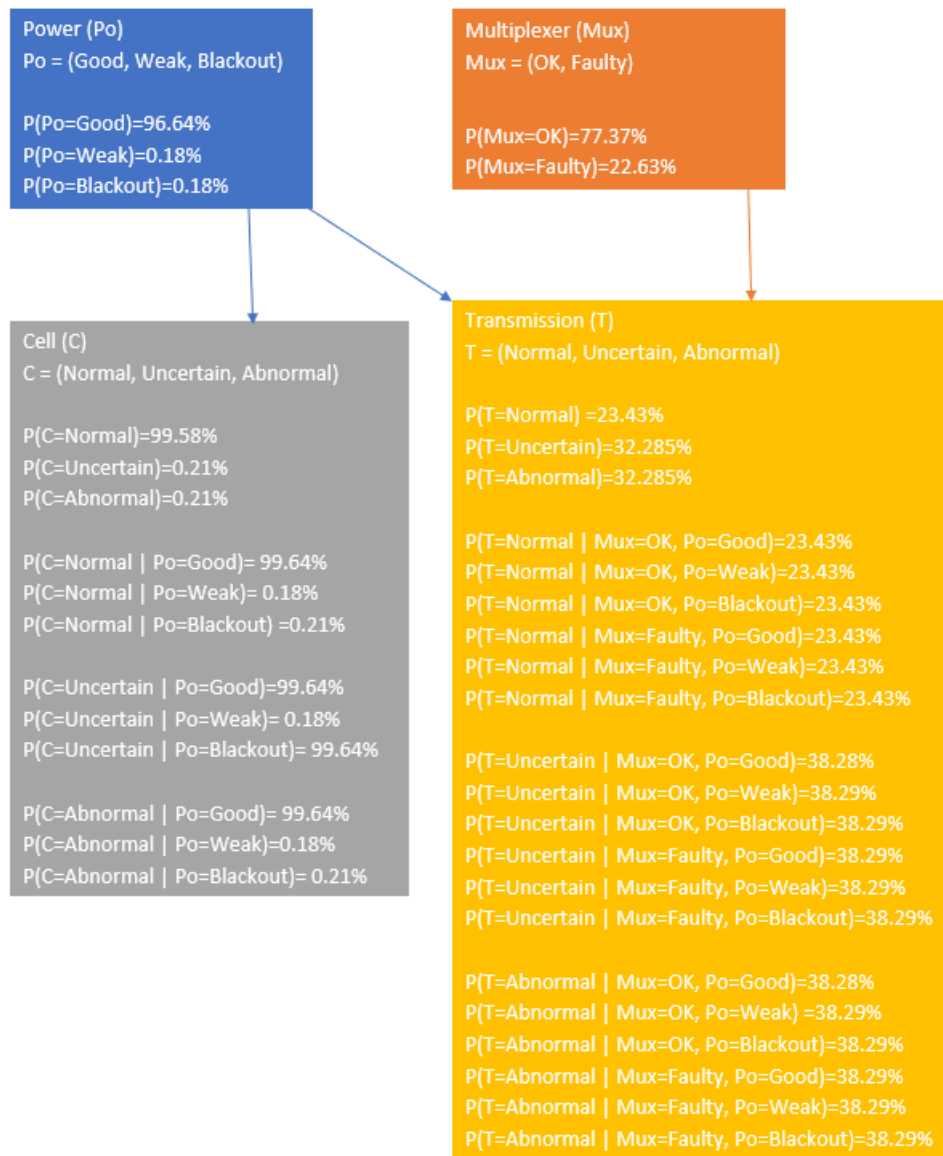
Power (Po)
Po = (Good, Weak, Blackout)

P(Po=Good)=96.64%
P(Po=Weak)=0.18%
P(Po=Blackout)=0.18%

Multiplexer (Mux)
Mux = (OK, Faulty)

P(Mux=OK)=77.37%
P(Mux=Faulty)=22.63%

Cell (C)
C = (Normal, Uncertain, Abnormal)

P(C=Normal)=99.58%
P(C=Uncertain)=0.21%
P(C=Abnormal)=0.21%

P(C=Normal | Po=Good)= 99.64%
P(C=Normal | Po=Weak)= 0.18%
P(C=Normal | Po=Blackout) =0.21%

P(C=Uncertain | Po=Good)=99.64%
P(C=Uncertain | Po=Weak)= 0.18%
P(C=Uncertain | Po=Blackout)= 99.64%

P(C=Abnormal | Po=Good)= 99.64%
P(C=Abnormal | Po=Weak)=0.18%
P(C=Abnormal | Po=Blackout)= 0.21%

Transmission (T)
T = (Normal, Uncertain, Abnormal)

P(T=Normal) =23.43%
P(T=Uncertain)=32.285%
P(T=Abnormal)=32.285%

P(T=Normal | Mux=OK, Po=Good)=23.43%
P(T=Normal | Mux=OK, Po=Weak)=23.43%
P(T=Normal | Mux=OK, Po=Blackout)=23.43%
P(T=Normal | Mux=Faulty, Po=Good)=23.43%
P(T=Normal | Mux=Faulty, Po=Weak)=23.43%
P(T=Normal | Mux=Faulty, Po=Blackout)=23.43%

P(T=Uncertain | Mux=OK, Po=Good)=38.28%
P(T=Uncertain | Mux=OK, Po=Weak)=38.29%
P(T=Uncertain | Mux=OK, Po=Blackout)=38.29%
P(T=Uncertain | Mux=Faulty, Po=Good)=38.29%
P(T=Uncertain | Mux=Faulty, Po=Weak)=38.29%
P(T=Uncertain | Mux=Faulty, Po=Blackout)=38.29%

P(T=Abnormal | Mux=OK, Po=Good)=38.28%
P(T=Abnormal | Mux=OK, Po=Weak) =38.29%
P(T=Abnormal | Mux=OK, Po=Blackout)=38.29%
P(T=Abnormal | Mux=Faulty, Po=Good)=38.29%
P(T=Abnormal | Mux=Faulty, Po=Weak)=38.29%
P(T=Abnormal | Mux=Faulty, Po=Blackout)=38.29%